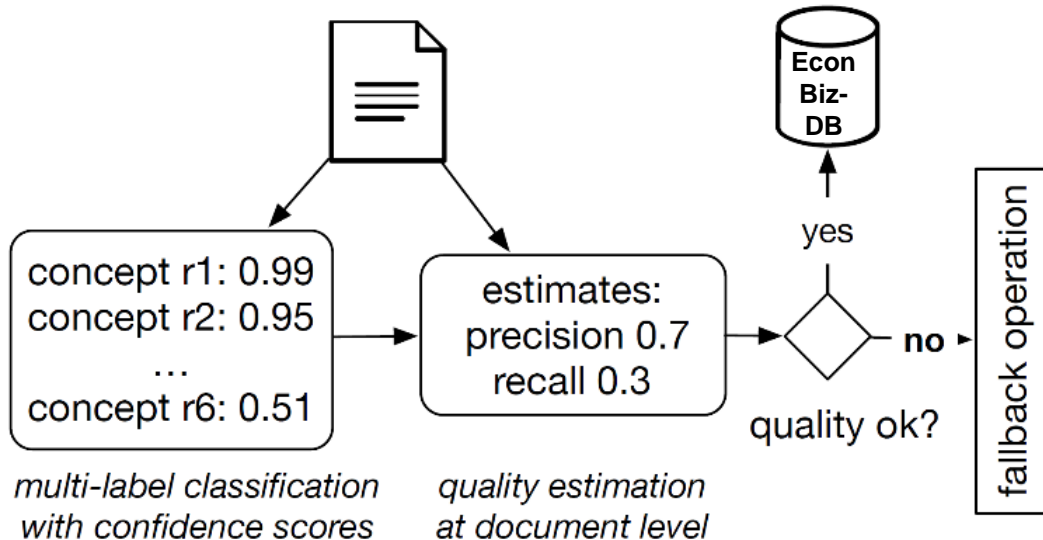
Econ Biz-DB

yes

concept r1: 0.99
concept r2: 0.95
…
concept r6: 0.51

estimates:
precision 0.7
recall 0.3

no

fallback operation

quality ok?

*multi-label classification with confidence scores*

*quality estimation at document level*